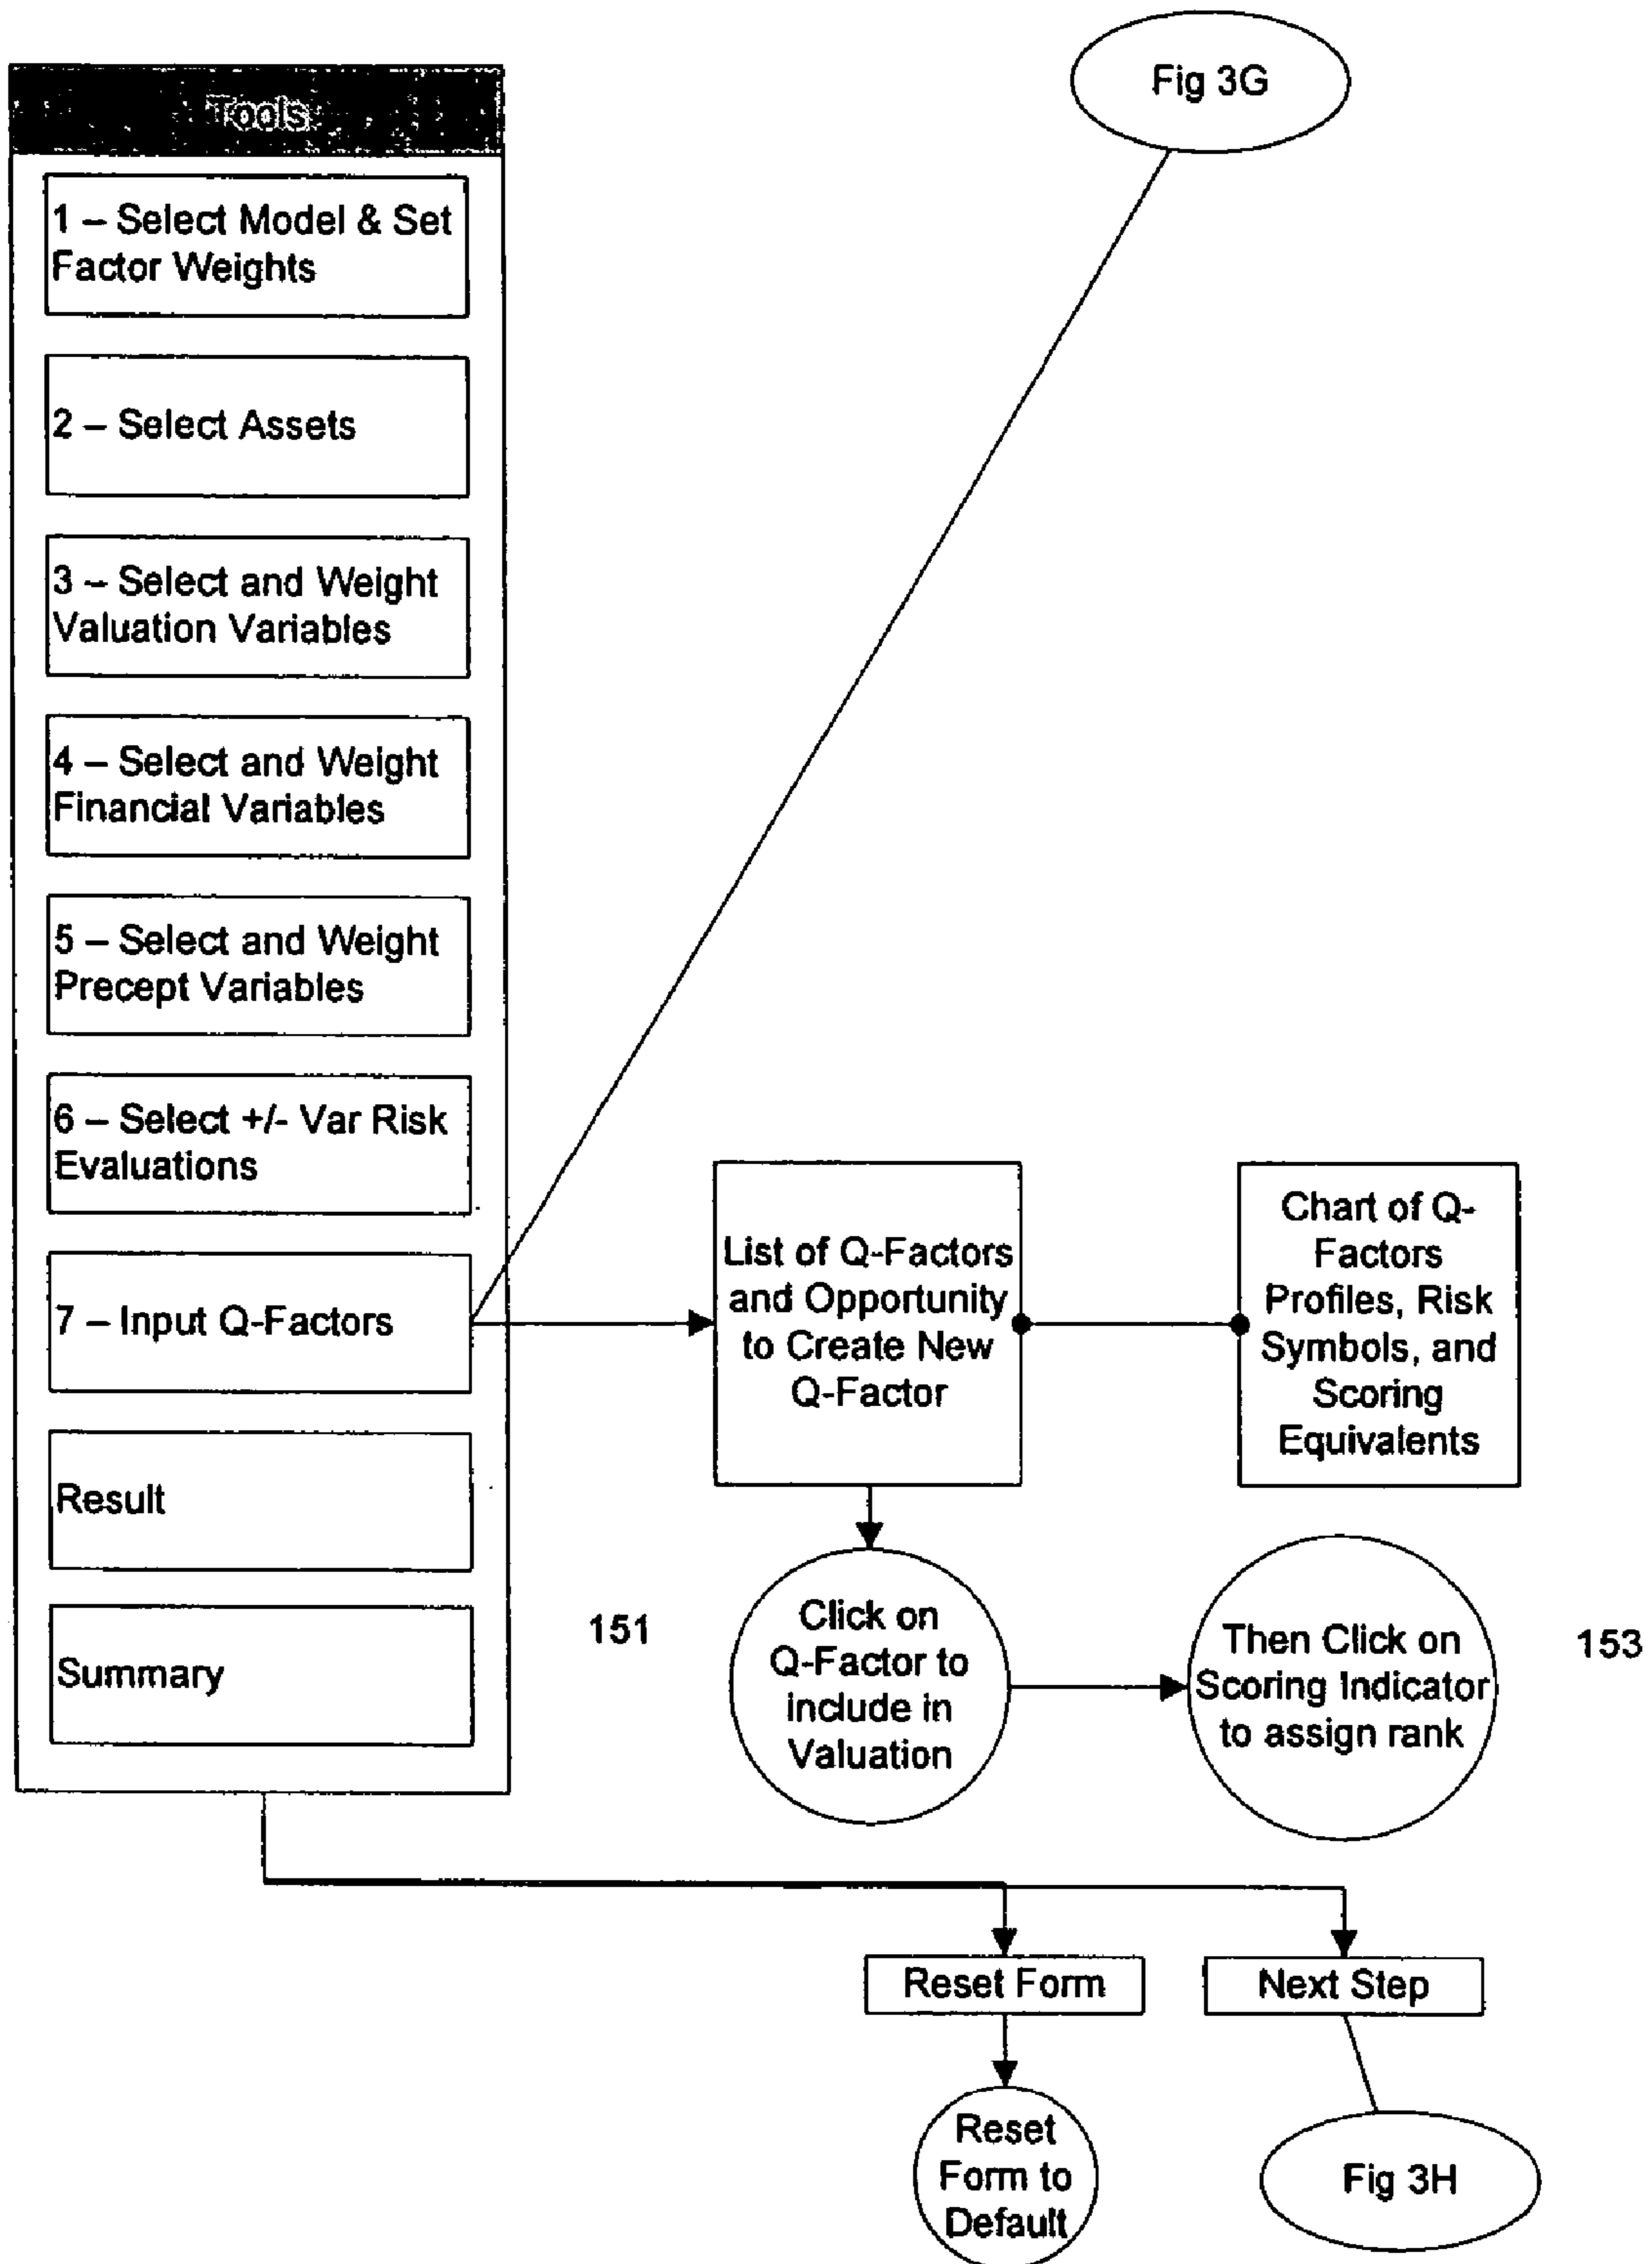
Fig 3G

Tools

1 – Select Model & Set Factor Weights

2 – Select Assets

3 – Select and Weight Valuation Variables

4 – Select and Weight Financial Variables

5 – Select and Weight Precept Variables

6 – Select +/- Var Risk Evaluations

7 – Input Q-Factors

Result

Summary

List of Q-Factors and Opportunity to Create New Q-Factor

Chart of Q-Factors Profiles, Risk Symbols, and Scoring Equivalents

151

Click on Q-Factor to include in Valuation

Then Click on Scoring Indicator to assign rank

153

Reset Form

Next Step

Reset Form to Default

Fig 3H